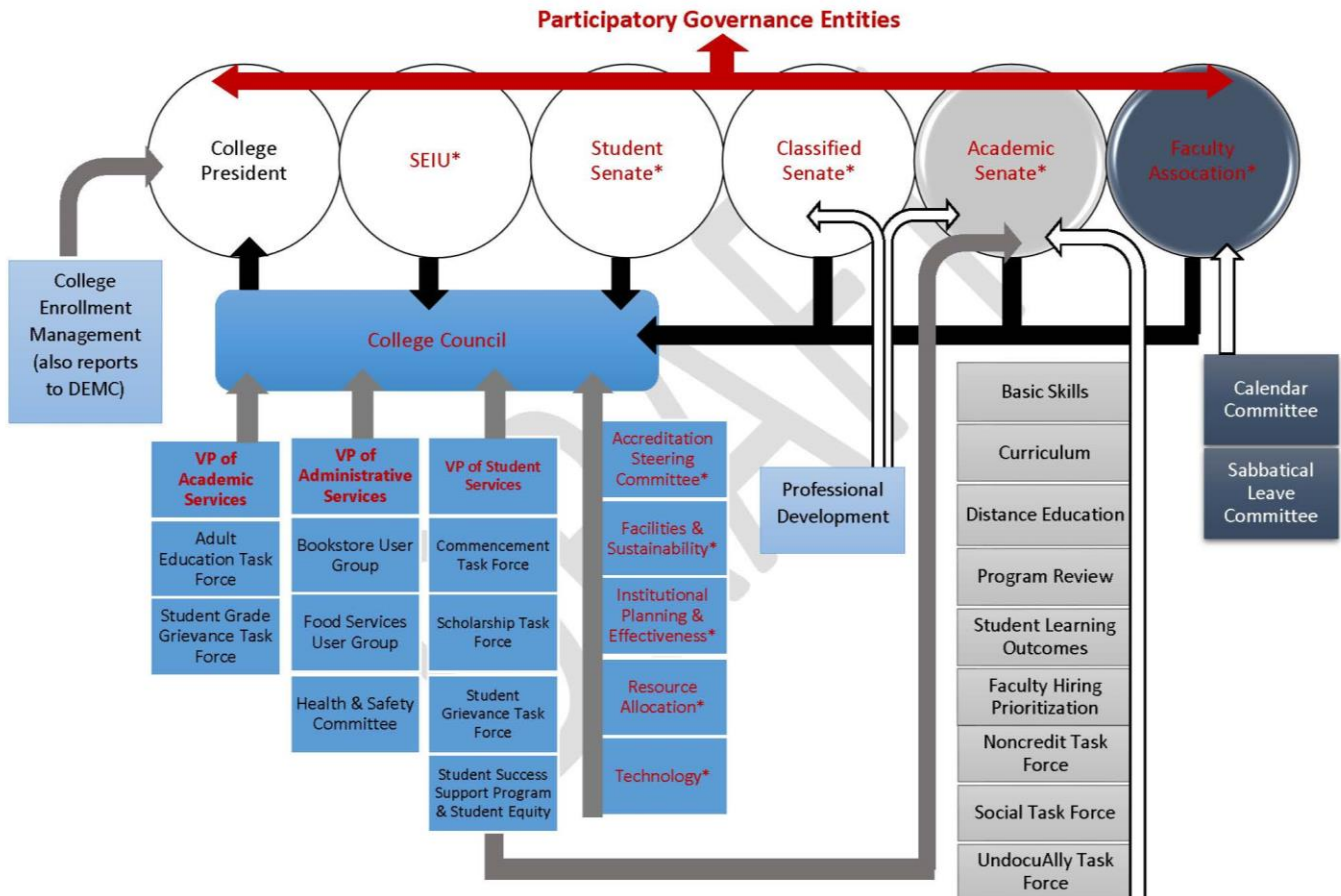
Participatory Governance Entities

College President

SEIU*

Student Senate*

Classified Senate*

Academic Senate*

Faculty Assocation*

College Enrollment Management (also reports to DEMC)

College Council

VP of Academic Services

Adult Education Task Force

Student Grade Grievance Task Force

VP of Administrative Services

Bookstore User Group

Food Services User Group

Health & Safety Committee

VP of Student Services

Commencement Task Force

Scholarship Task Force

Student Grievance Task Force

Student Success Support Program & Student Equity

Accreditation Steering Committee*

Facilities & Sustainability*

Institutional Planning & Effectiveness*

Resource Allocation*

Technology*

Professional Development

Basic Skills

Curriculum

Distance Education

Program Review

Student Learning Outcomes

Faculty Hiring Prioritization

Noncredit Task Force

Social Task Force

UndocuAlly Task Force

Calendar Committee

Sabbatical Leave Committee